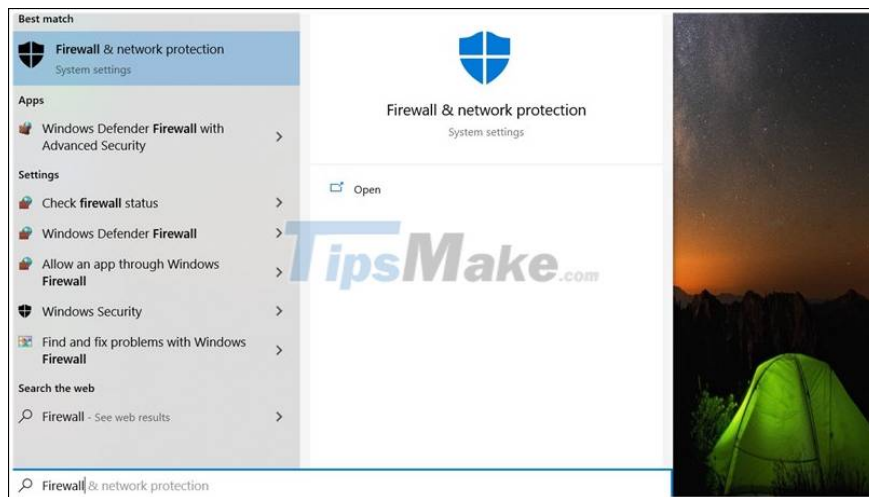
Best match

Firewall & network protection
System settings

Apps

Windows Defender Firewall with Advanced Security

Settings

Check firewall status

Windows Defender Firewall

Allow an app through Windows Firewall

Windows Security

Find and fix problems with Windows Firewall

Search the web

Firewall - See web results

Firewall & network protection

Firewall & network protection
System settings

Open

TipsMake.com